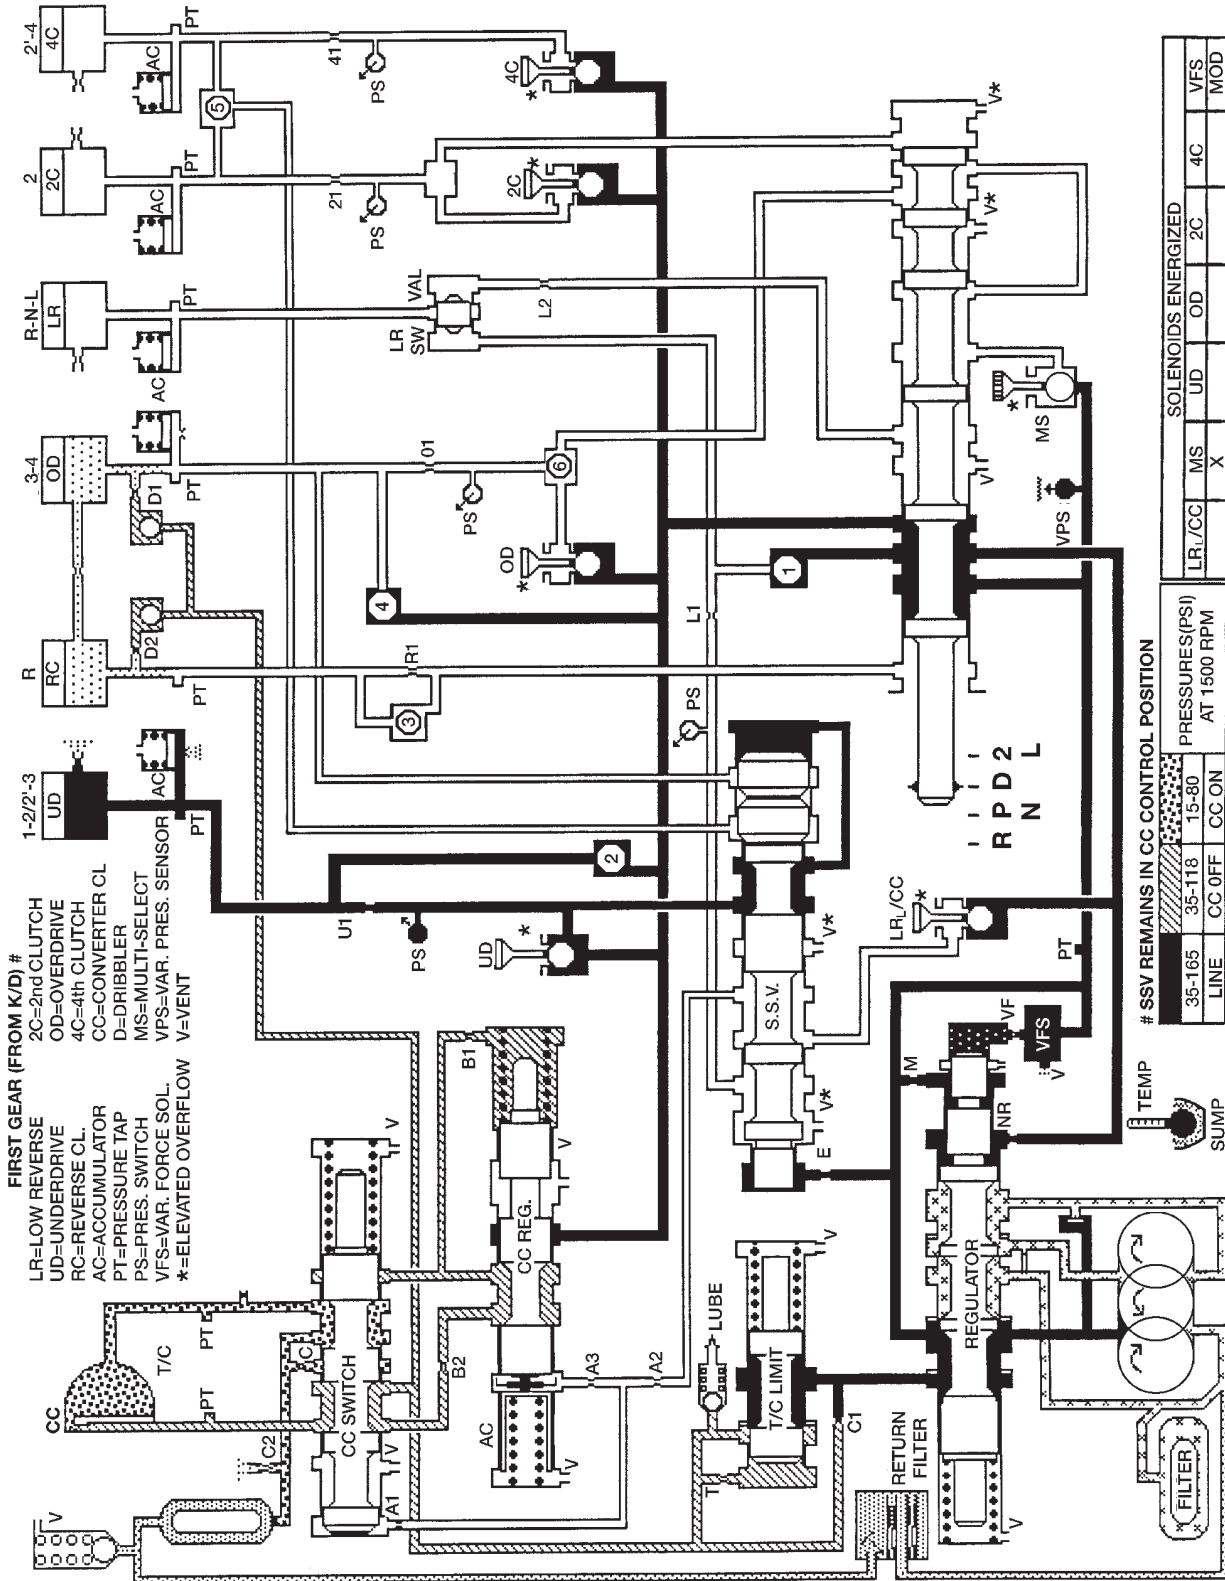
FIRST GEAR (FROM K/D) #
LR=LOW REVERSE
UD=UNDERDRIVE
RC=REVERSE CL.
AC=ACCUMULATOR
PT=PRESSURE TAP
PS=PRES. SWITCH
VFS=VAR. FORCE SOL.
*=ELEVATED OVERFLOW
2C=2nd CLUTCH
OD=OVERDRIVE
4C=4th CLUTCH
CC=CONVERTER CL
D=DRIBBLER
MS=MULTI-SELECT
VPS=VAR. PRES. SENSOR
V=VENT

1-2/2'-3
UD
AC
PT
R
RC
PT
D2
D1
3-4
OD
PT
AC
R-N-L
LR
PT
AC
2
2C
PT
AC
2'-4
4C
PT
AC
41
PS
5
4C
21
PS
2C
LR SW
VAL
L2
01
PS
6
OD
4
R1
3
L1
1
PS
2
U1
PS
UD
S.S.V.
V*
V*
E
LR/CC
PT
MS
VPS
V
V*
V*
R P D 2 N L
CC
T/C
PT
PT
C
CC SWITCH
C2
V
V
A1
V
V
B2
B1
CC REG.
V
V
AC
V
A3
A2
LUBE
T/C LIMIT
V
T
C1
RETURN FILTER
REGULATOR
V
M
NR
VF
VFS
V
TEMP
SUMP
FILTER

# SSV REMAINS IN CC CONTROL POSITION

| 35-165 | 35-118 | 15-80 | PRESSURES(PSI) AT 1500 RPM |
|---|---|---|---|
| LINE | CC OFF | CC ON | |

| SOLENOIDS ENERGIZED | | | | | | |
|---|---|---|---|---|---|---|
| LR./CC | MS | UD | OD | 2C | 4C | VFS |
| | X | | | | | MOD |